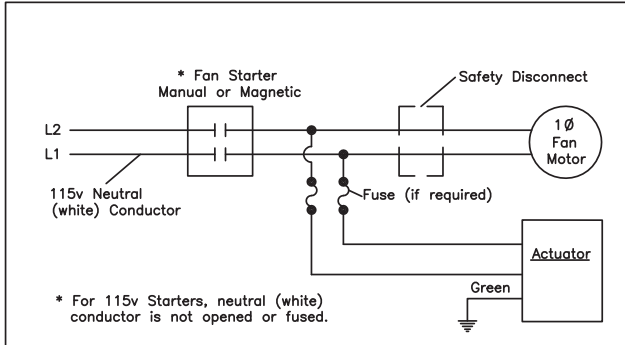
* Fan Starter
Manual or Magnetic

Safety Disconnect

L2

L1

1Ø
Fan
Motor

115v Neutral
(white) Conductor

Fuse (if required)

Actuator

Green

* For 115v Starters, neutral (white) conductor is not opened or fused.